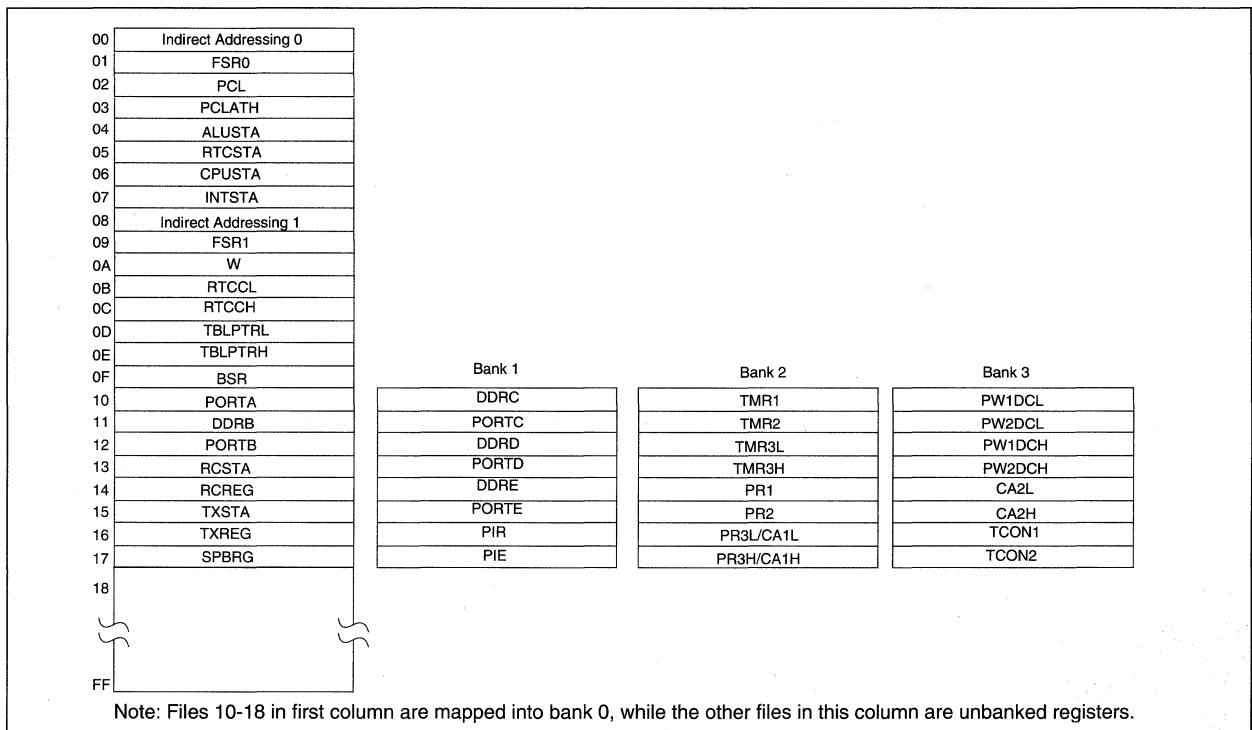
| | |
|---|---|
| 00 | Indirect Addressing 0 |
| 01 | FSR0 |
| 02 | PCL |
| 03 | PCLATH |
| 04 | ALUSTA |
| 05 | RTCSTA |
| 06 | CPUSTA |
| 07 | INTSTA |
| 08 | Indirect Addressing 1 |
| 09 | FSR1 |
| 0A | W |
| 0B | RTCCL |
| 0C | RTCCH |
| 0D | TBLPTRL |
| 0E | TBLPTRH |
| 0F | BSR |
| 10 | PORTA |
| 11 | DDRB |
| 12 | PORTB |
| 13 | RCSTA |
| 14 | RCREG |
| 15 | TXSTA |
| 16 | TXREG |
| 17 | SPBRG |
| 18 | |
| FF | |

| Bank 1 | Bank 2 | Bank 3 |
|---|---|---|
| DDRC | TMR1 | PW1DCL |
| PORTC | TMR2 | PW2DCL |
| DDRD | TMR3L | PW1DCH |
| PORTD | TMR3H | PW2DCH |
| DDRE | PR1 | CA2L |
| PORTE | PR2 | CA2H |
| PIR | PR3L/CA1L | TCON1 |
| PIE | PR3H/CA1H | TCON2 |

Note: Files 10-18 in first column are mapped into bank 0, while the other files in this column are unbanked registers.